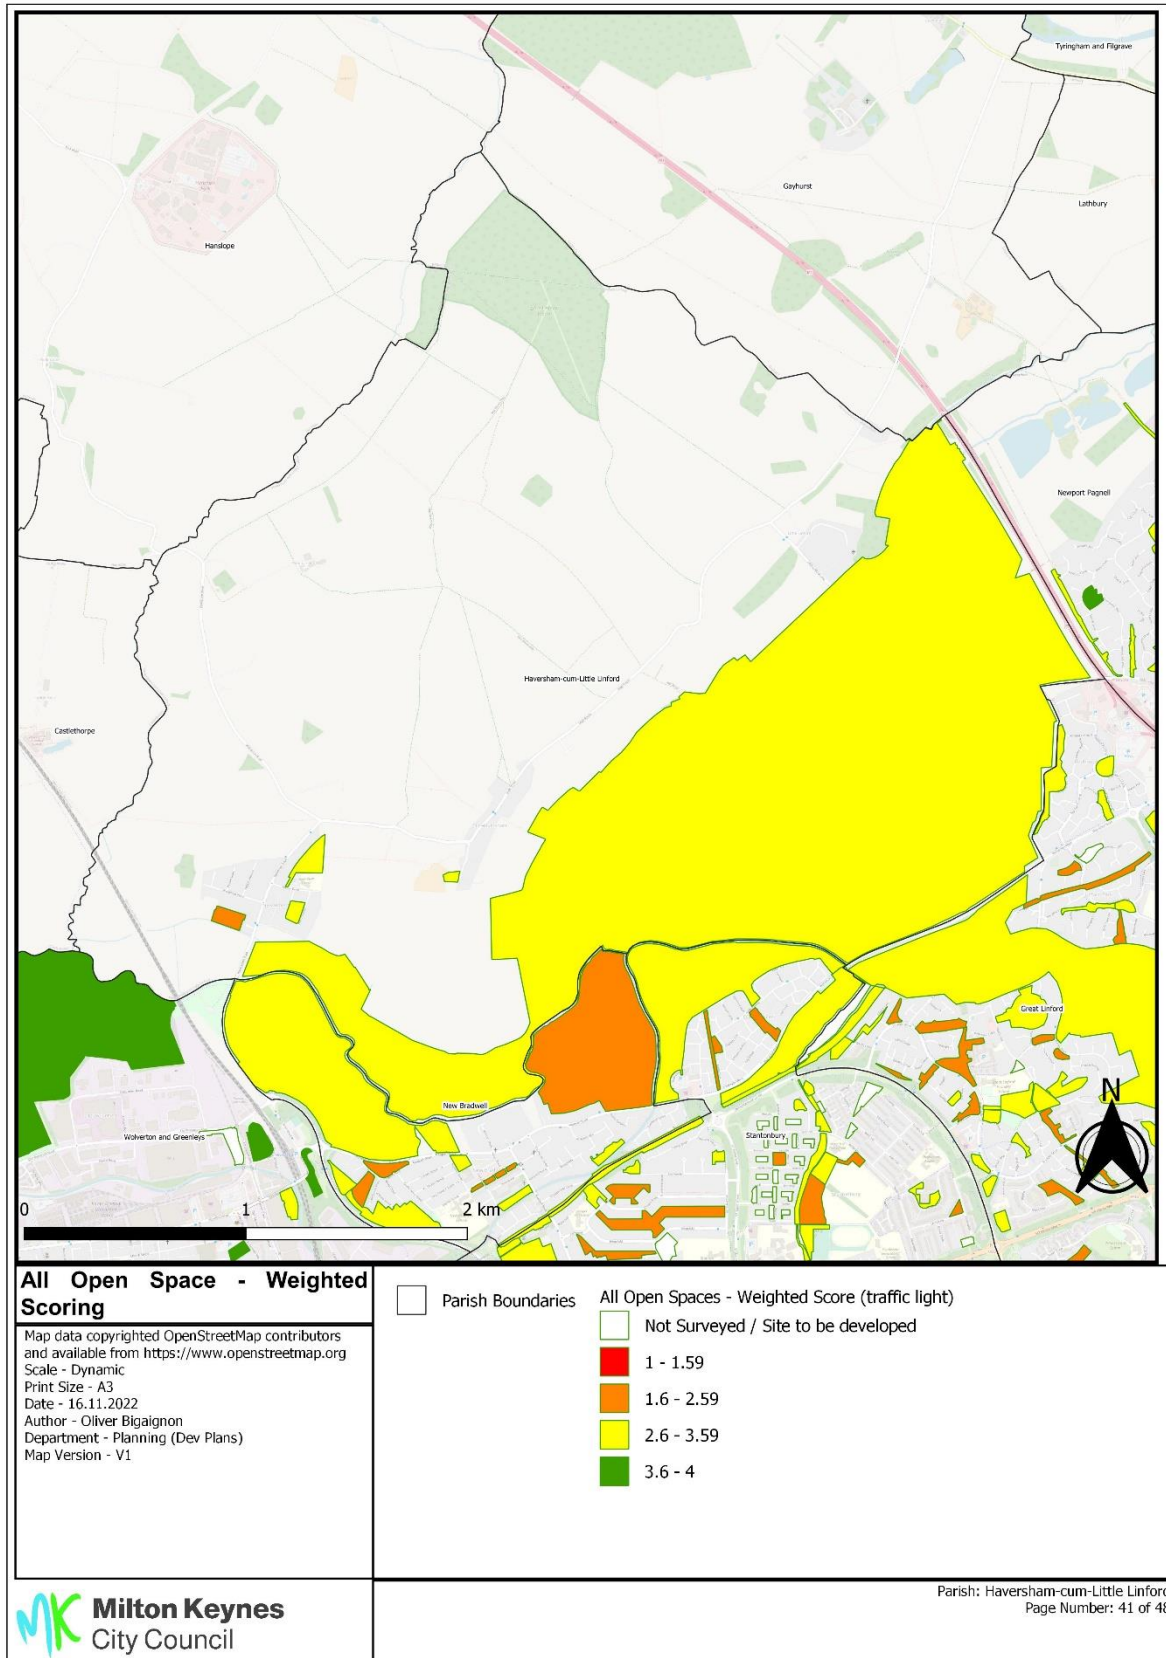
Tyringham and Filgrave
Gayhurst
Lathbury
Hanslope
Newport Pagnell
Haversham-cum-Little Linford
Castlethorpe
Great Linford
New Bradwell
Wolverton and Greenleys
Stantonbury
N
0
1
2 km

All Open Space - Weighted Scoring

Map data copyrighted OpenStreetMap contributors and available from https://www.openstreetmap.org
Scale - Dynamic
Print Size - A3
Date - 16.11.2022
Author - Oliver Bigaignon
Department - Planning (Dev Plans)
Map Version - V1

Parish Boundaries

All Open Spaces - Weighted Score (traffic light)
Not Surveyed / Site to be developed
1 - 1.59
1.6 - 2.59
2.6 - 3.59
3.6 - 4

Milton Keynes City Council

Parish: Haversham-cum-Little Linfor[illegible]
Page Number: 41 of 4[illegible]